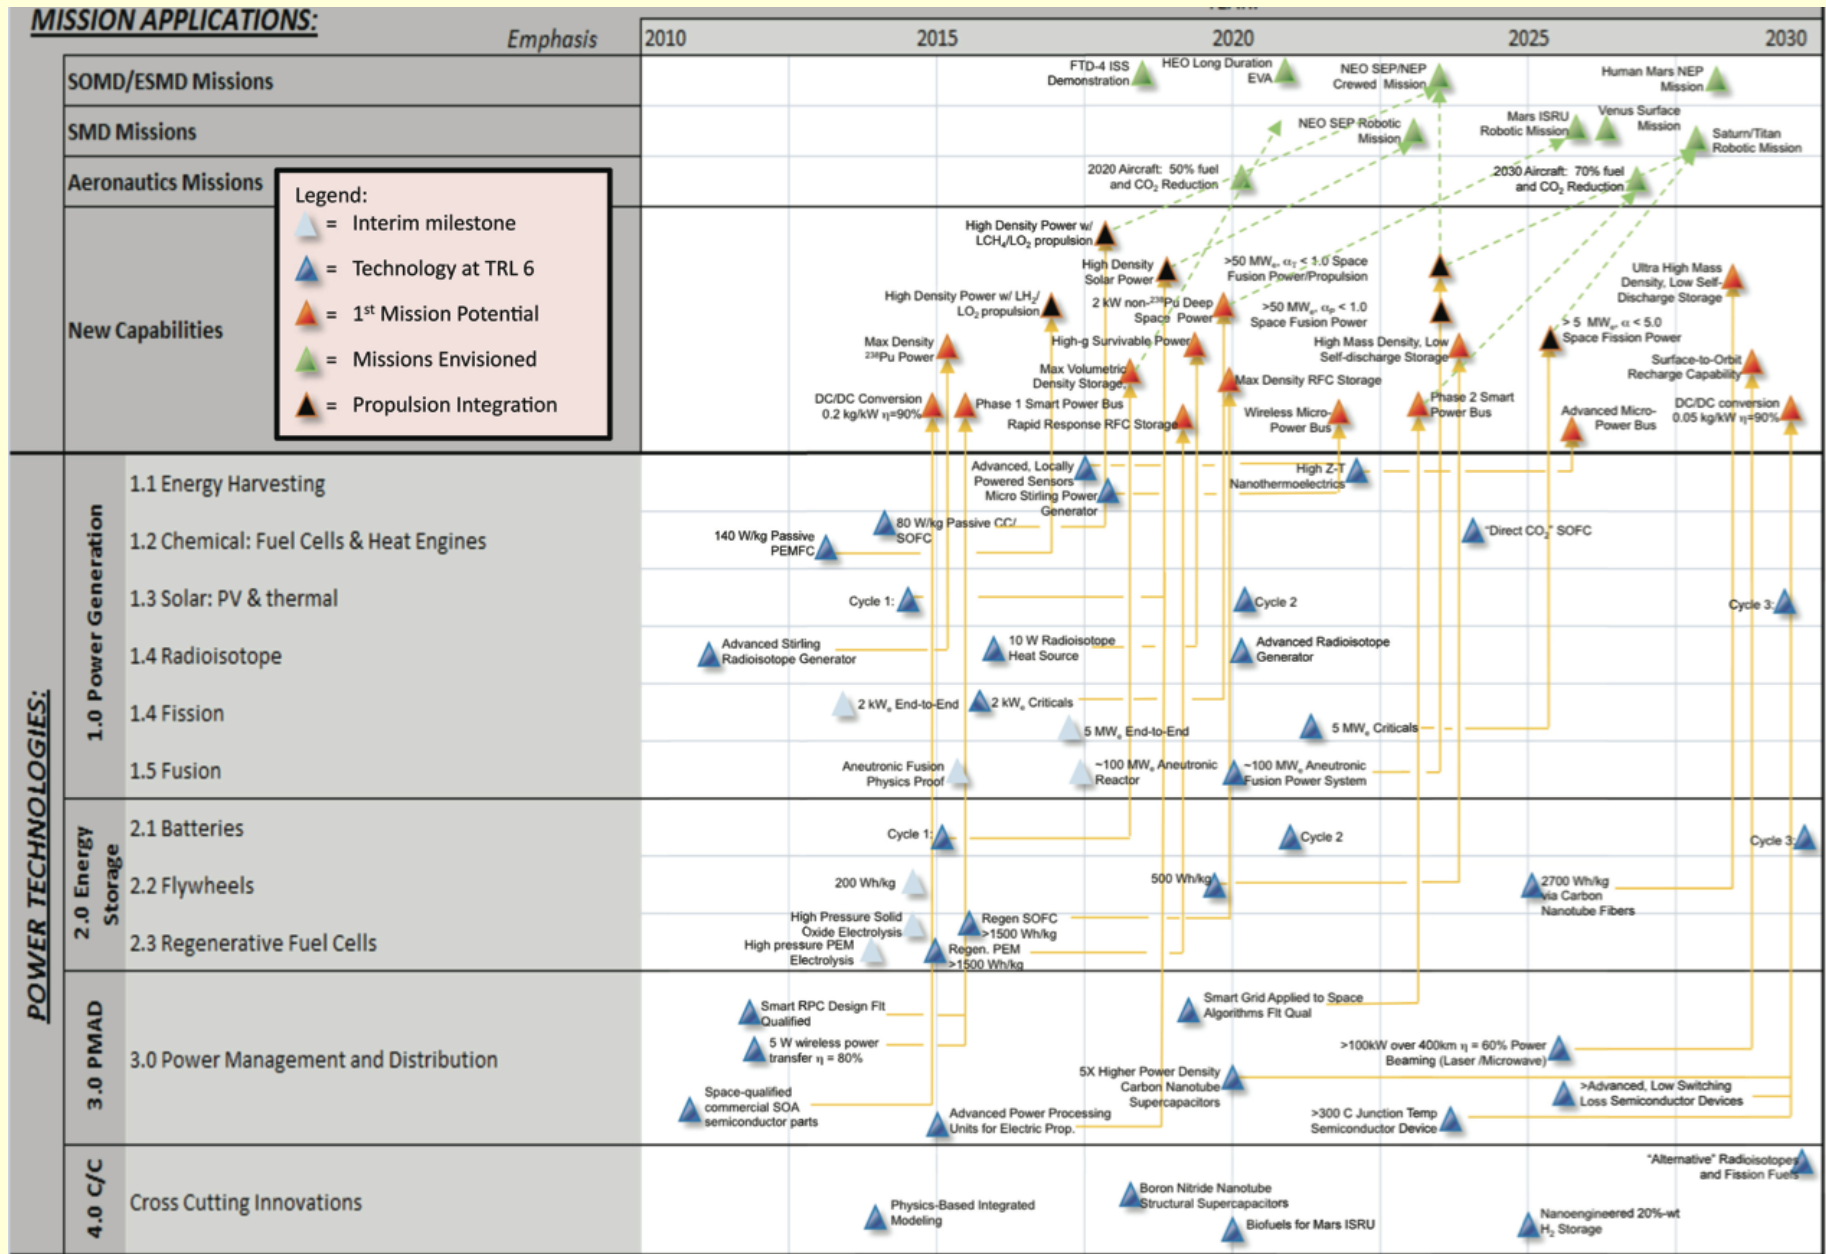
MISSION APPLICATIONS:

Emphasis

2010 2015 2020 2025 2030

SOMD/ESMD Missions

SMD Missions

Aeronautics Missions

New Capabilities

Legend:
= Interim milestone
= Technology at TRL 6
= 1st Mission Potential
= Missions Envisioned
= Propulsion Integration

FTD-4 ISS Demonstration
HEO Long Duration EVA
NEO SEP/NEP Crewed Mission
Human Mars NEP Mission
NEO SEP Robotic Mission
Mars ISRU Robotic Mission
Venus Surface Mission
Saturn/Titan Robotic Mission
2020 Aircraft: 50% fuel and $CO_2$ Reduction
2030 Aircraft: 70% fuel and $CO_2$ Reduction

High Density Power w/ $LCH_4/LO_2$ propulsion
High Density Solar Power
>50 MW$_e$, $\alpha_T$ < 1.0 Space Fusion Power/Propulsion
Ultra High Mass Density, Low Self-Discharge Storage
High Density Power w/ $LH_2$/ $LO_2$ propulsion
2 kW non-$^{238}$Pu Deep Space Power
>50 MW$_e$, $\alpha_p$ < 1.0 Space Fusion Power
> 5 MW$_e$, $\alpha$ < 5.0 Space Fission Power
Max Density $^{238}$Pu Power
High-g Survivable Power
High Mass Density, Low Self-discharge Storage
Surface-to-Orbit Recharge Capability
Max Volumetric Density Storage
Max Density RFC Storage
DC/DC Conversion 0.2 kg/kW $\eta$=90%
Phase 1 Smart Power Bus
Rapid Response RFC Storage
Wireless Micro-Power Bus
Phase 2 Smart Power Bus
Advanced Micro-Power Bus
DC/DC conversion 0.05 kg/kW $\eta$=90%

POWER TECHNOLOGIES:

1.0 Power Generation
1.1 Energy Harvesting
1.2 Chemical: Fuel Cells & Heat Engines
1.3 Solar: PV & thermal
1.4 Radioisotope
1.4 Fission
1.5 Fusion

Advanced, Locally Powered Sensors
Micro Stirling Power Generator
High Z-T Nanothermoelectrics
140 W/kg Passive PEMFC
80 W/kg Passive CC/ SOFC
"Direct $CO_2$" SOFC
Cycle 1:
Cycle 2
Cycle 3:
Advanced Stirling Radioisotope Generator
10 W Radioisotope Heat Source
Advanced Radioisotope Generator
2 kW$_e$ End-to-End
2 kW$_e$ Criticals
5 MW$_e$ End-to-End
5 MW$_e$ Criticals
Aneutronic Fusion Physics Proof
~100 MW$_e$ Aneutronic Reactor
~100 MW$_e$ Aneutronic Fusion Power System

2.0 Energy Storage
2.1 Batteries
2.2 Flywheels
2.3 Regenerative Fuel Cells

Cycle 1:
Cycle 2
Cycle 3:
200 Wh/kg
500 Wh/kg
2700 Wh/kg via Carbon Nanotube Fibers
High Pressure Solid Oxide Electrolysis
Regen SOFC >1500 Wh/kg
High pressure PEM Electrolysis
Regen. PEM >1500 Wh/kg

3.0 PMAD
3.0 Power Management and Distribution

Smart RPC Design Flt Qualified
Smart Grid Applied to Space Algorithms Flt Qual
5 W wireless power transfer $\eta$ = 80%
>100kW over 400km $\eta$ = 60% Power Beaming (Laser /Microwave)
5X Higher Power Density Carbon Nanotube Supercapacitors
>Advanced, Low Switching Loss Semiconductor Devices
Space-qualified commercial SOA semiconductor parts
Advanced Power Processing Units for Electric Prop.
>300 C Junction Temp Semiconductor Device

4.0 C/C
Cross Cutting Innovations

"Alternative" Radioisotopes and Fission Fuels
Boron Nitride Nanotube Structural Supercapacitors
Physics-Based Integrated Modeling
Biofuels for Mars ISRU
Nanoengineered 20%-wt $H_2$ Storage